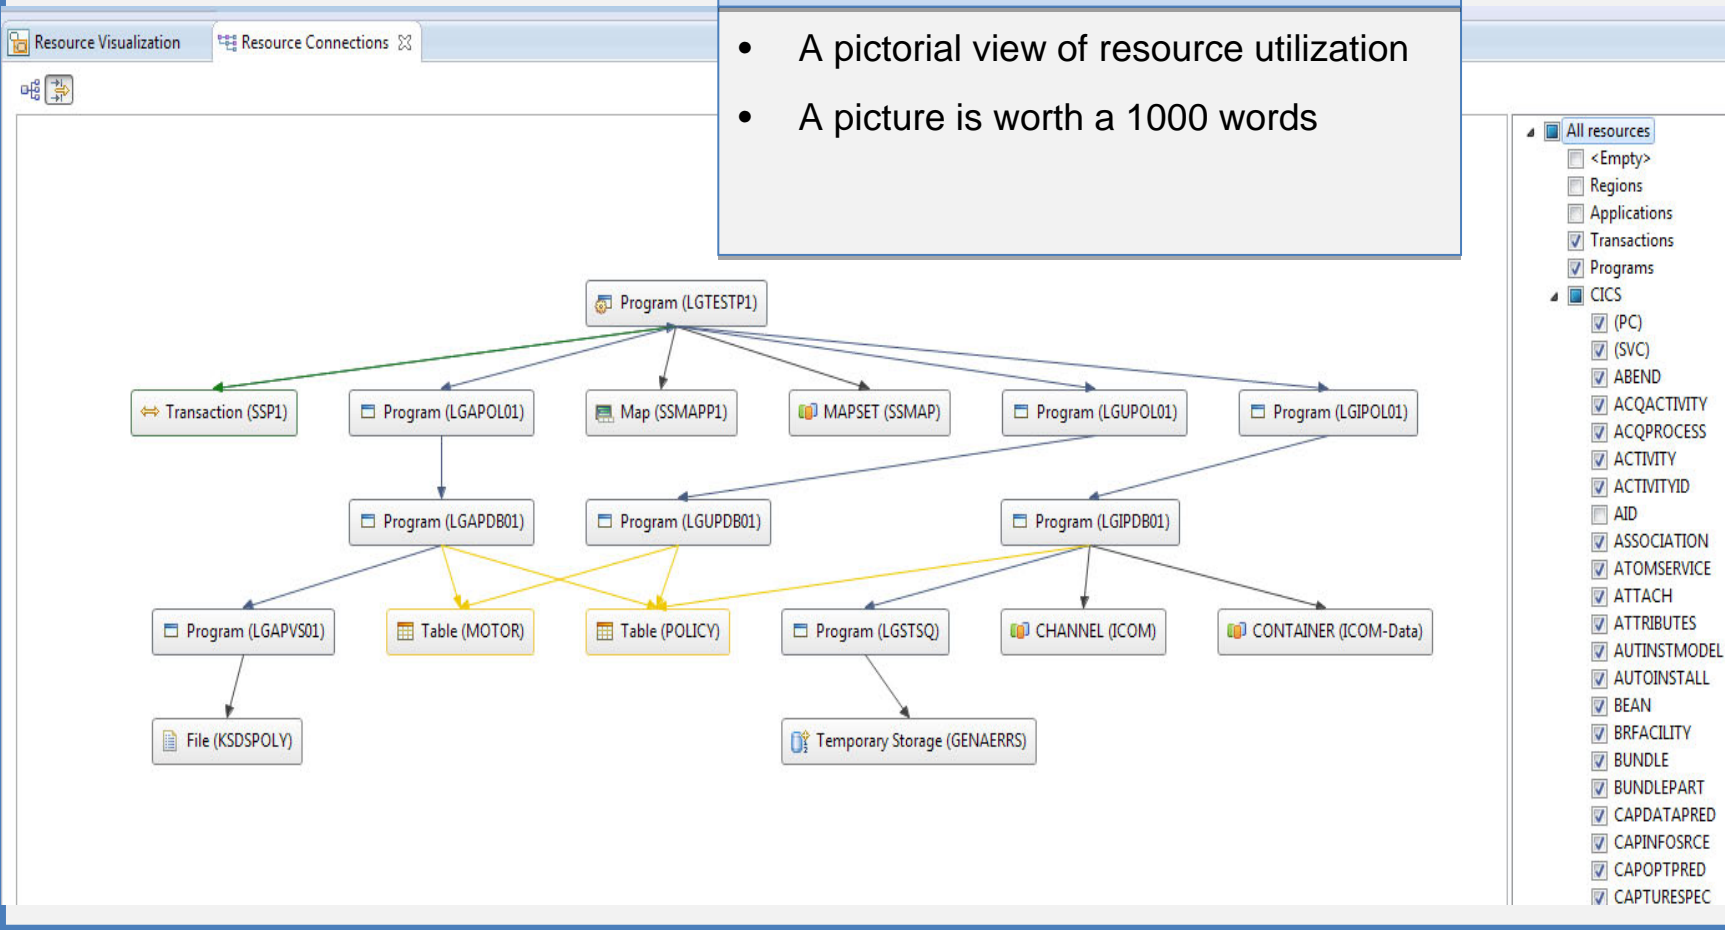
Resource Visualization
Resource Connections

- A pictorial view of resource utilization
- A picture is worth a 1000 words

Program (LGTESTP1)
Transaction (SSP1)
Program (LGAPOL01)
Map (SSMAPP1)
MAPSET (SSMAP)
Program (LGUPOL01)
Program (LGIPOL01)
Program (LGAPDB01)
Program (LGUPDB01)
Program (LGIPDB01)
Program (LGAPVS01)
Table (MOTOR)
Table (POLICY)
Program (LGSTSQ)
CHANNEL (ICOM)
CONTAINER (ICOM-Data)
File (KSDSPOLY)
Temporary Storage (GENAERRS)

All resources
<Empty>
Regions
Applications
Transactions
Programs
CICS
(PC)
(SVC)
ABEND
ACQACTIVITY
ACQPROCESS
ACTIVITY
ACTIVITYID
AID
ASSOCIATION
ATOMSERVICE
ATTACH
ATTRIBUTES
AUTINSTMODEL
AUTOINSTALL
BEAN
BRFACILITY
BUNDLE
BUNDLEPART
CAPDATAPRED
CAPINFOSRCE
CAPOPTPRED
CAPTURESPEC